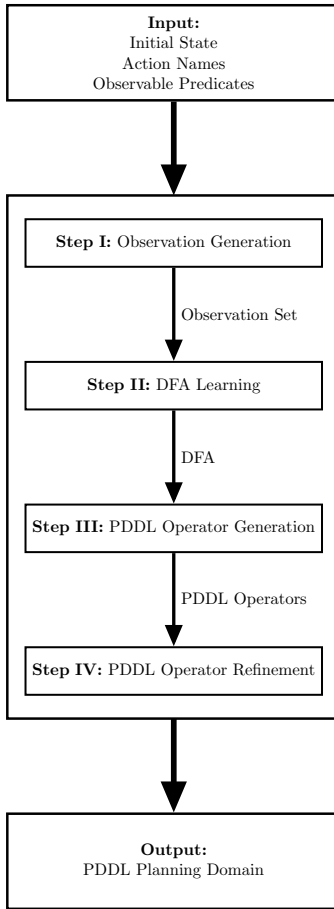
**Input:**
Initial State
Action Names
Observable Predicates

**Step I:** Observation Generation

Observation Set

**Step II:** DFA Learning

DFA

**Step III:** PDDL Operator Generation

PDDL Operators

**Step IV:** PDDL Operator Refinement

**Output:**
PDDL Planning Domain